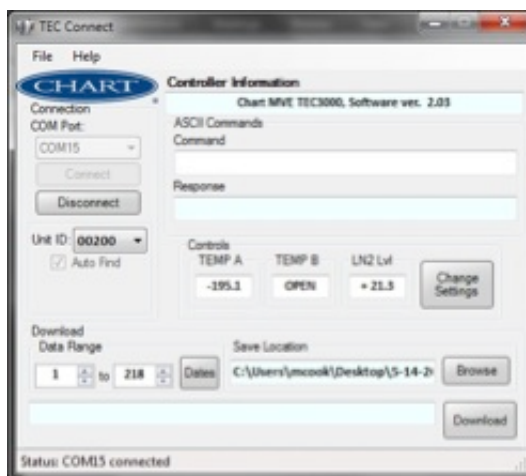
TEC Connect

File Help

CHART

Connection
COM Port:
COM15
Connect
Disconnect

Unit ID: 00200
Auto Find

Controller Information
Chart MVE TEC3000, Software ver. 2.03

ASCII Commands
Command

Response

Controls
TEMP A
-195.1
TEMP B
OPEN
LN2 Lvl
+ 21.5
Change Settings

Download
Data Range
1 to 218 Dates

Save Location
C:\Users\mcook\Desktop\5-14-2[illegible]
Browse

Download

Status: COM15 connected